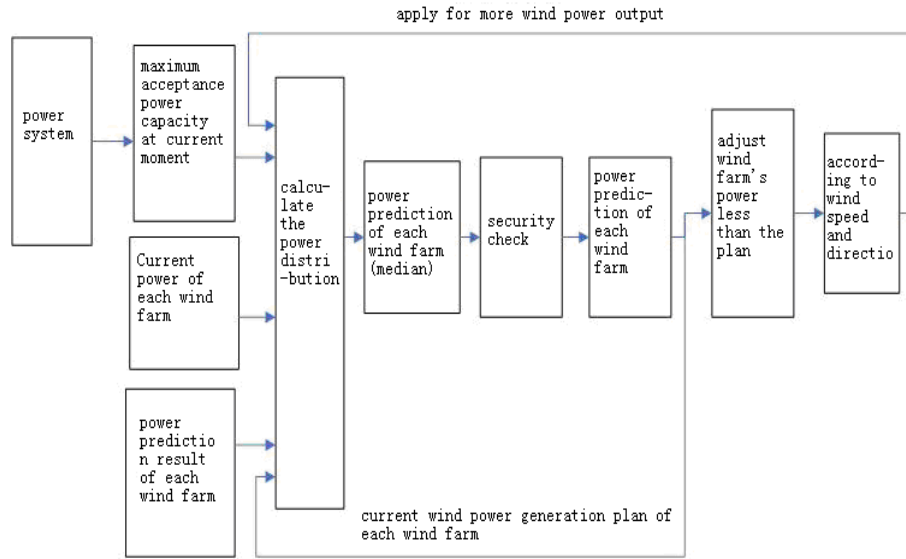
apply for more wind power output

power system

maximum acceptance power capacity at current moment

Current power of each wind farm

power prediction result of each wind farm

calculate the power distribution

power prediction of each wind farm (median)

security check

power prediction of each wind farm

adjust wind farm's power less than the plan

according to wind speed and directio

current wind power generation plan of each wind farm